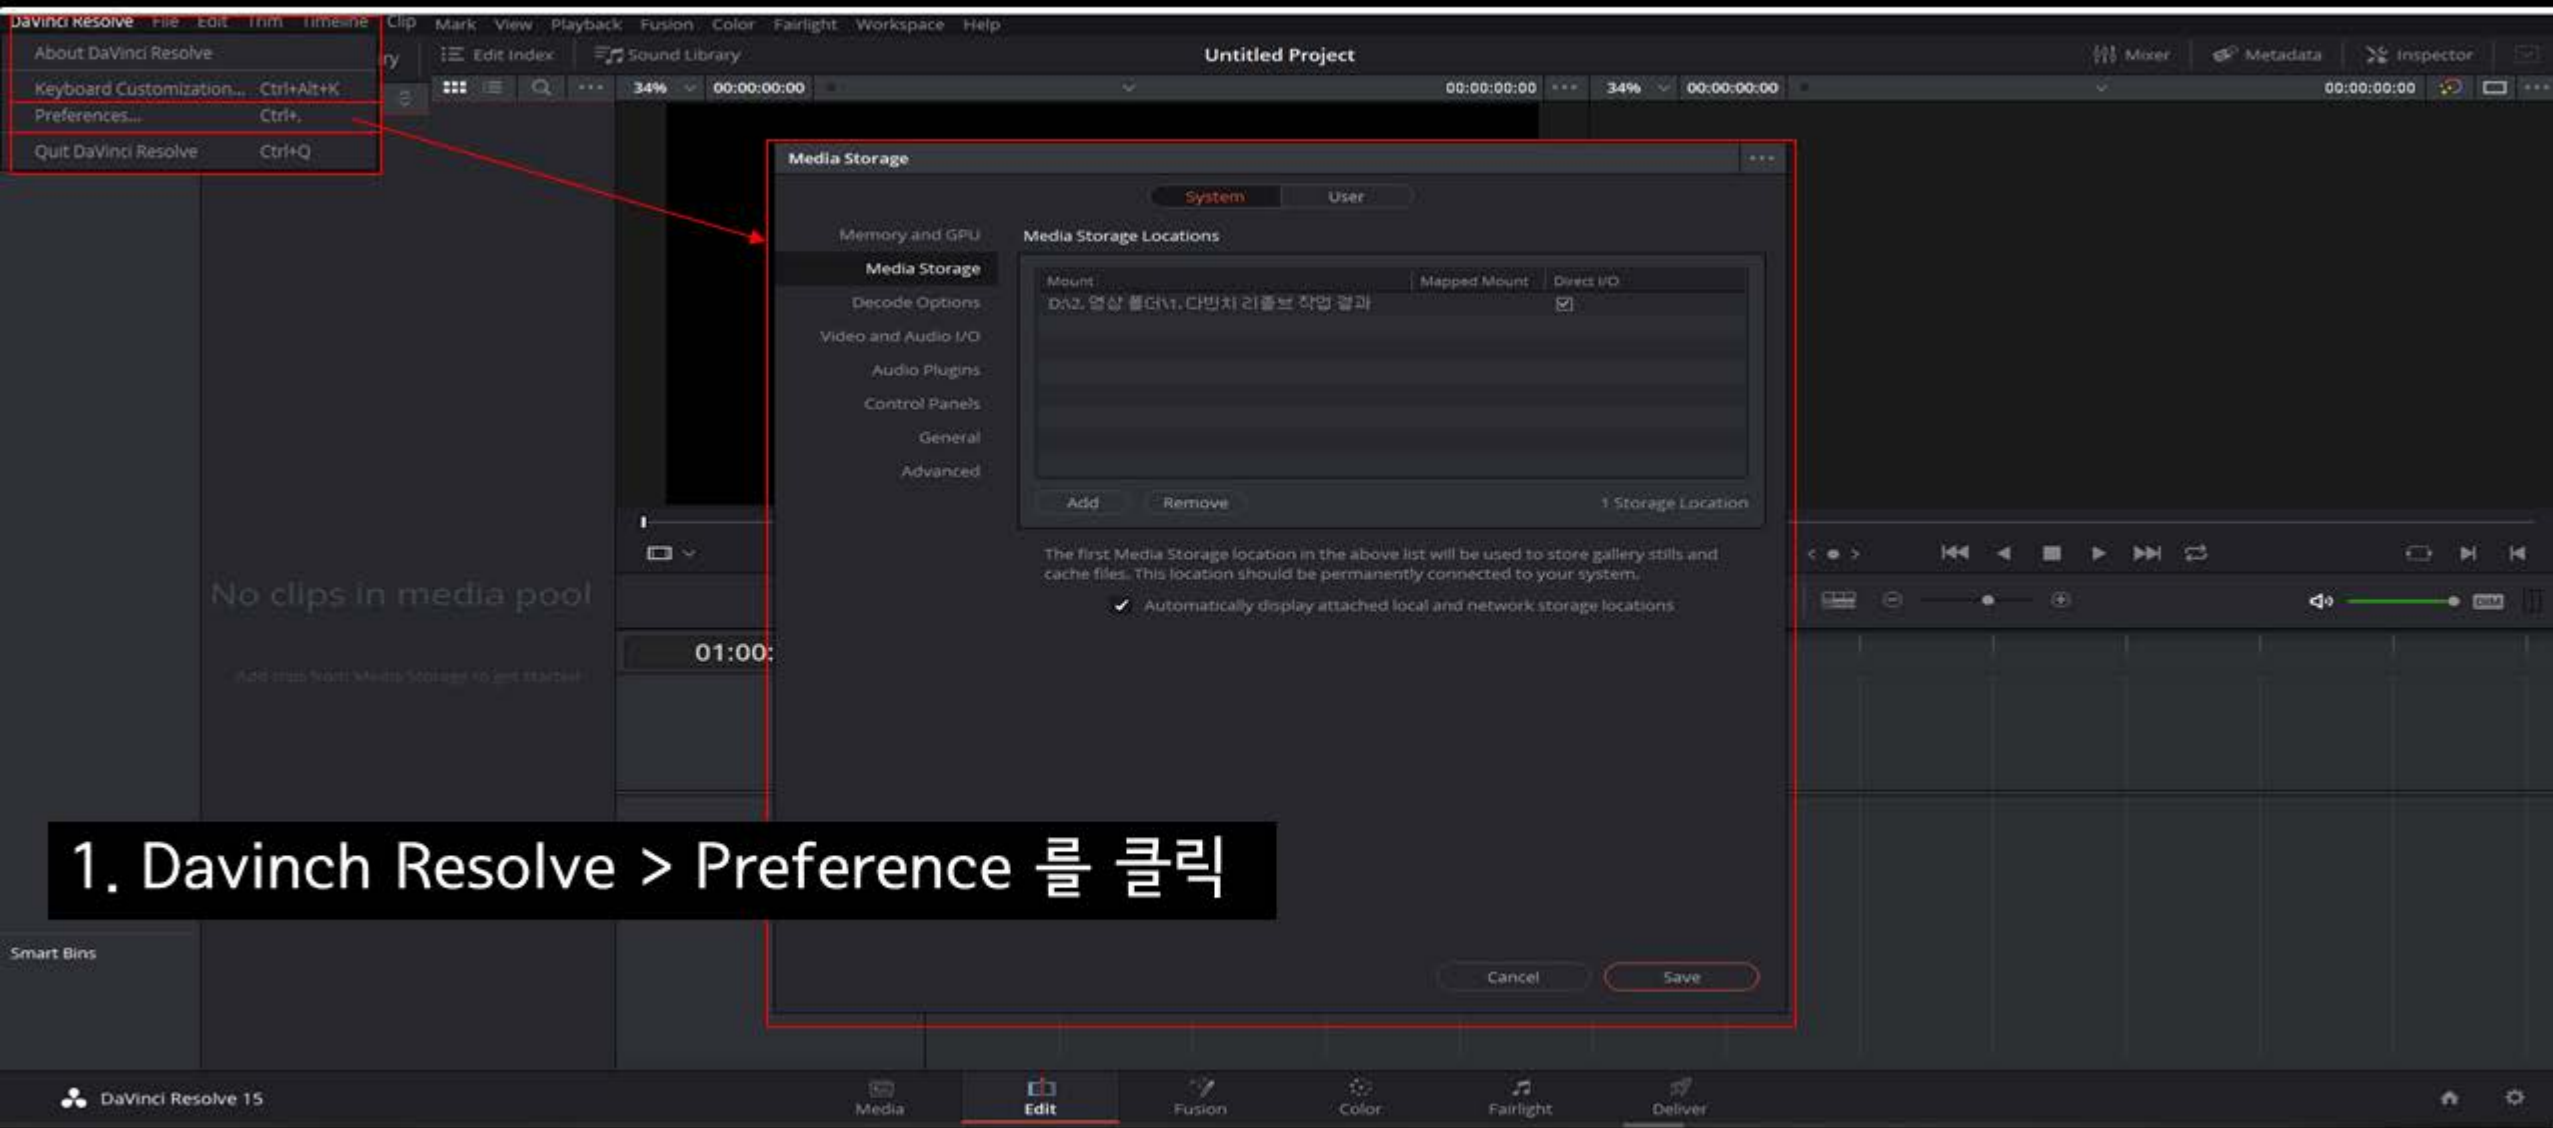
DaVinci Resolve File Edit Trim Timeline Clip Mark View Playback Fusion Color Fairlight Workspace Help

About DaVinci Resolve
Keyboard Customization... Ctrl+Alt+K
Preferences... Ctrl+,
Quit DaVinci Resolve Ctrl+Q

Edit Index Sound Library Untitled Project Mixer Metadata Inspector

34% 00:00:00:00 00:00:00:00 34% 00:00:00:00 00:00:00:00

Media Storage

System User

Memory and GPU
Media Storage
Decode Options
Video and Audio I/O
Audio Plugins
Control Panels
General
Advanced

Media Storage Locations

| Mount | Mapped Mount | Direct I/O |
|---|---|---|
| D:\2. 영상 폴더\1. 다빈치 리졸브 작업 결과 | | ☑ |

Add Remove 1 Storage Location

The first Media Storage location in the above list will be used to store gallery stills and cache files. This location should be permanently connected to your system.

✓ Automatically display attached local and network storage locations

Cancel Save

No clips in media pool

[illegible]

01:00:

1. Davinch Resolve > Preference 를 클릭

Smart Bins

DaVinci Resolve 15

Media Edit Fusion Color Fairlight Deliver